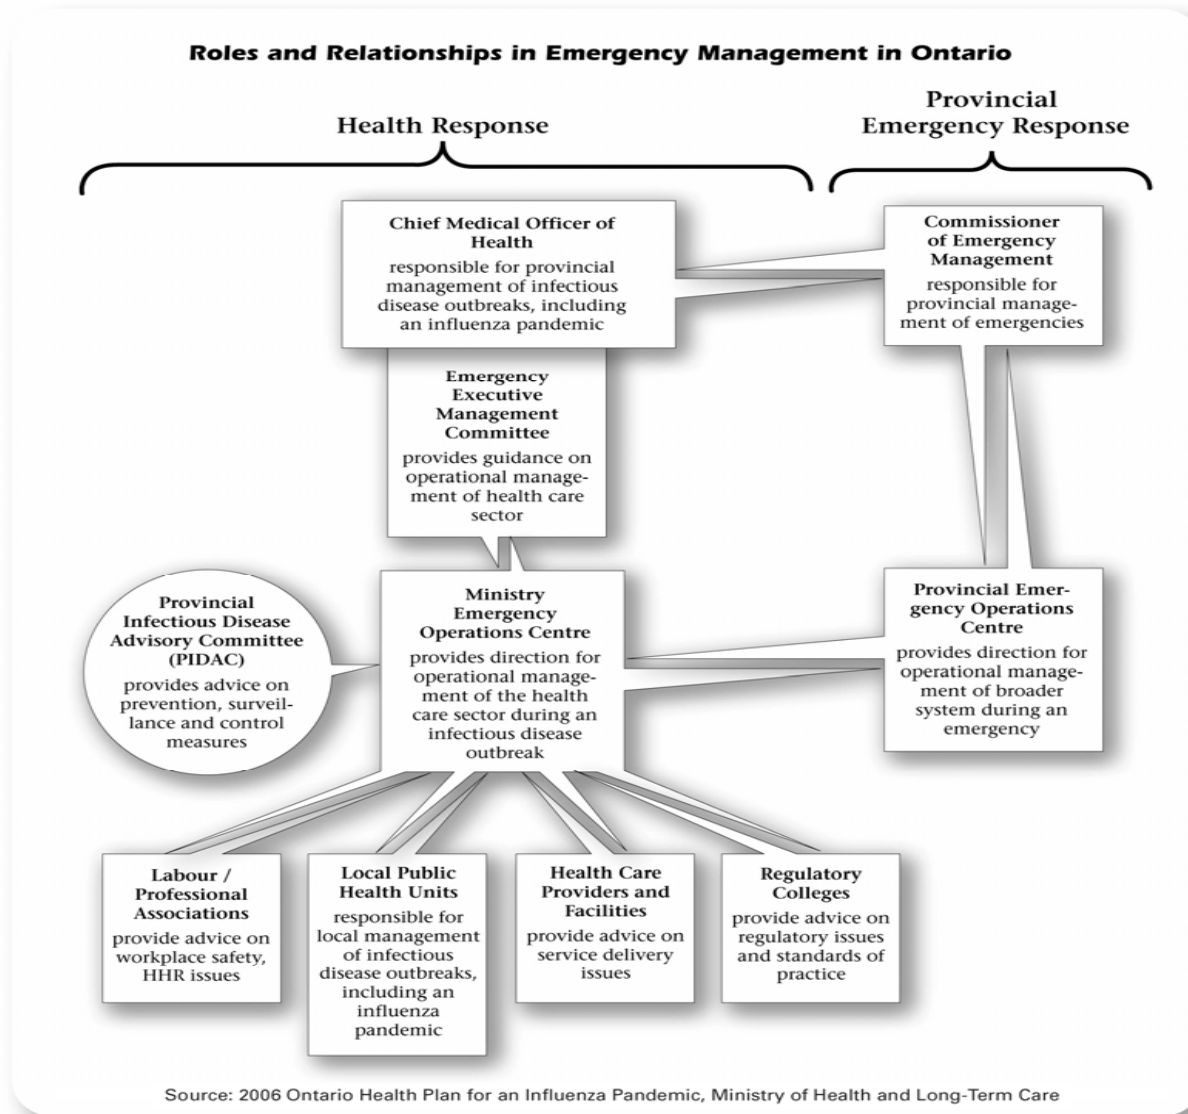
Roles and Relationships in Emergency Management in Ontario

Health Response

Provincial Emergency Response

Chief Medical Officer of Health
responsible for provincial management of infectious disease outbreaks, including an influenza pandemic

Commissioner of Emergency Management
responsible for provincial management of emergencies

Emergency Executive Management Committee
provides guidance on operational management of health care sector

Provincial Infectious Disease Advisory Committee (PIDAC)
provides advice on prevention, surveillance and control measures

Ministry Emergency Operations Centre
provides direction for operational management of the health care sector during an infectious disease outbreak

Provincial Emergency Operations Centre
provides direction for operational management of broader system during an emergency

Labour / Professional Associations
provide advice on workplace safety, HHR issues

Local Public Health Units
responsible for local management of infectious disease outbreaks, including an influenza pandemic

Health Care Providers and Facilities
provide advice on service delivery issues

Regulatory Colleges
provide advice on regulatory issues and standards of practice

Source: 2006 Ontario Health Plan for an Influenza Pandemic, Ministry of Health and Long-Term Care